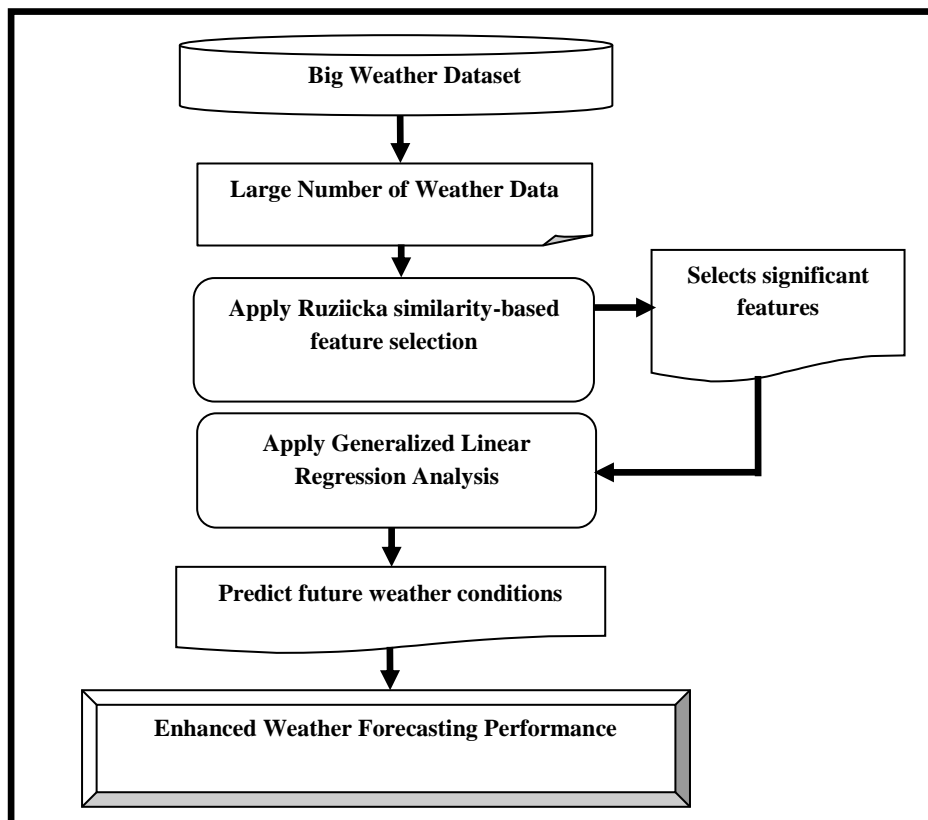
Big Weather Dataset

Large Number of Weather Data

Apply Ruziicka similarity-based feature selection

Selects significant features

Apply Generalized Linear Regression Analysis

Predict future weather conditions

Enhanced Weather Forecasting Performance